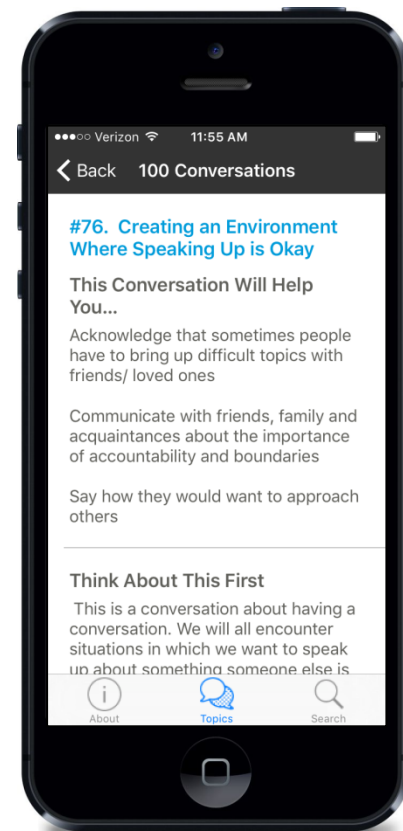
●●●○○ Verizon 11:55 AM

Back 100 Conversations

#76. Creating an Environment Where Speaking Up is Okay

This Conversation Will Help You...

Acknowledge that sometimes people have to bring up difficult topics with friends/ loved ones

Communicate with friends, family and acquaintances about the importance of accountability and boundaries

Say how they would want to approach others

Think About This First

This is a conversation about having a conversation. We will all encounter situations in which we want to speak up about something someone else is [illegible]

About Topics Search